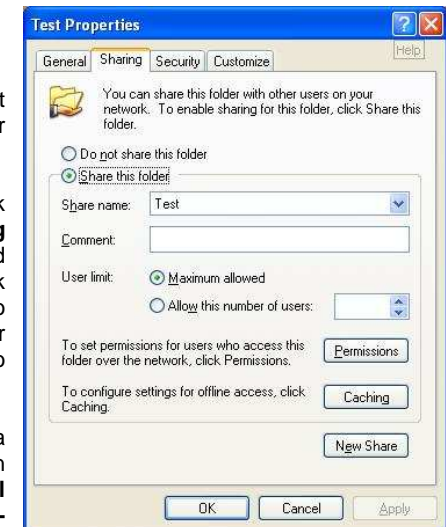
Test Properties

?

Help

General | Sharing | Security | Customize

You can share this folder with other users on your network. To enable sharing for this folder, click Share this folder.

Do not share this folder

Share this folder

Share name: Test

Comment:

User limit: Maximum allowed

Allow this number of users:

To set permissions for users who access this folder over the network, click Permissions.

Permissions

To configure settings for offline access, click Caching.

Caching

New Share

OK | Cancel | Apply

t
r

k
g
d
k
o
r
o

a
n
l
-